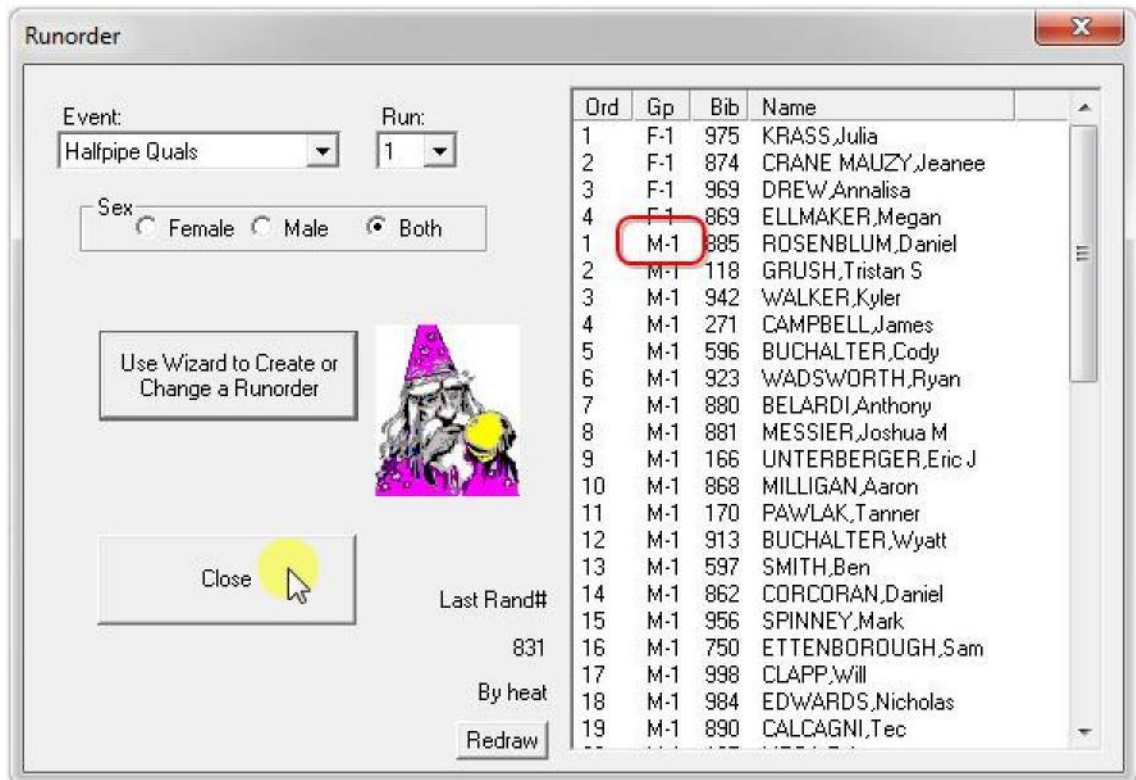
Runorder

Event:
Halfpipe Quals

Run:
1

Sex
Female Male Both

Use Wizard to Create or Change a Runorder

Close

Last Rand#
831
By heat
Redraw

| Ord | Gp | Bib | Name |
|---|---|---|---|
| 1 | F-1 | 975 | KRASS,Julia |
| 2 | F-1 | 874 | CRANE MAUZY,Jeanee |
| 3 | F-1 | 969 | DREW,Annalisa |
| 4 | F-1 | 869 | ELLMAKER,Megan |
| 1 | M-1 | 885 | ROSENBLUM,Daniel |
| 2 | M-1 | 118 | GRUSH,Tristan S |
| 3 | M-1 | 942 | WALKER,Kyler |
| 4 | M-1 | 271 | CAMPBELL,James |
| 5 | M-1 | 596 | BUCHALTER,Cody |
| 6 | M-1 | 923 | WADSWORTH,Ryan |
| 7 | M-1 | 880 | BELARDI,Anthony |
| 8 | M-1 | 881 | MESSIER,Joshua M |
| 9 | M-1 | 166 | UNTERBERGER,Eric J |
| 10 | M-1 | 868 | MILLIGAN,Aaron |
| 11 | M-1 | 170 | PAWLAK,Tanner |
| 12 | M-1 | 913 | BUCHALTER,Wyatt |
| 13 | M-1 | 597 | SMITH,Ben |
| 14 | M-1 | 862 | CORCORAN,Daniel |
| 15 | M-1 | 956 | SPINNEY,Mark |
| 16 | M-1 | 750 | ETTENBOROUGH,Sam |
| 17 | M-1 | 998 | CLAPP,Will |
| 18 | M-1 | 984 | EDWARDS,Nicholas |
| 19 | M-1 | 890 | CALCAGNI,Tec |